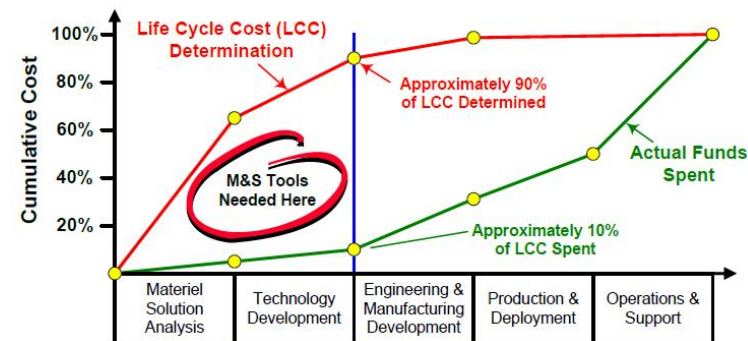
Life Cycle Cost (LCC) Determination

100%

80%

60%

40%

20%

Cumulative Cost

Approximately 90% of LCC Determined

M&S Tools Needed Here

Actual Funds Spent

Approximately 10% of LCC Spent

| Materiel Solution Analysis | Technology Development | Engineering & Manufacturing Development | Production & Deployment | Operations & Support |
|---|---|---|---|---|